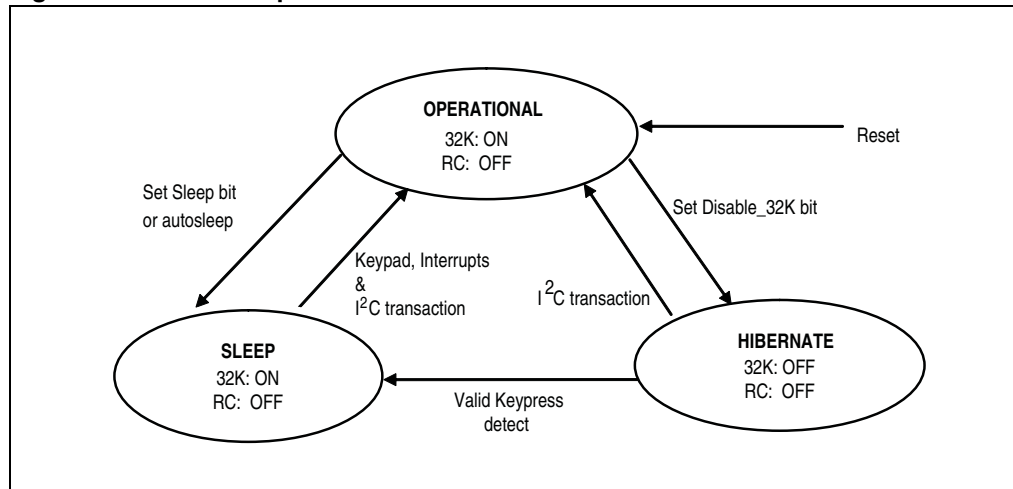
OPERATIONAL
32K: ON
RC: OFF

Reset

Set Sleep bit or autosleep

Keypad, Interrupts & $I^2C$ transaction

$I^2C$ transaction

Set Disable_32K bit

SLEEP
32K: ON
RC: OFF

HIBERNATE
32K: OFF
RC: OFF

Valid Keypress detect